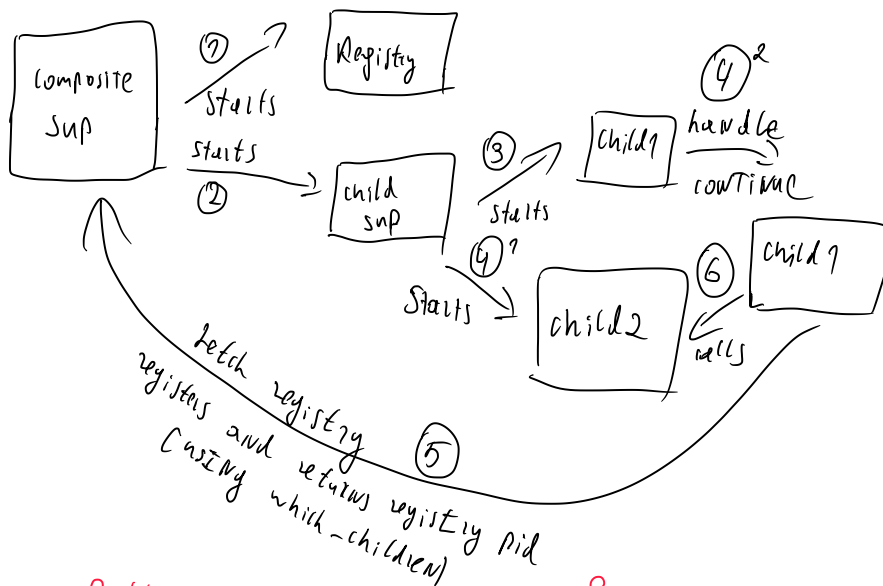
composite sup

1
starts

Registry

starts
2

child sup

3
starts

child1

4 2
handle
continue

4 1
starts

child2

6
calls

child1

fetch registry
registers and returns registry pid
(using which_children)

5